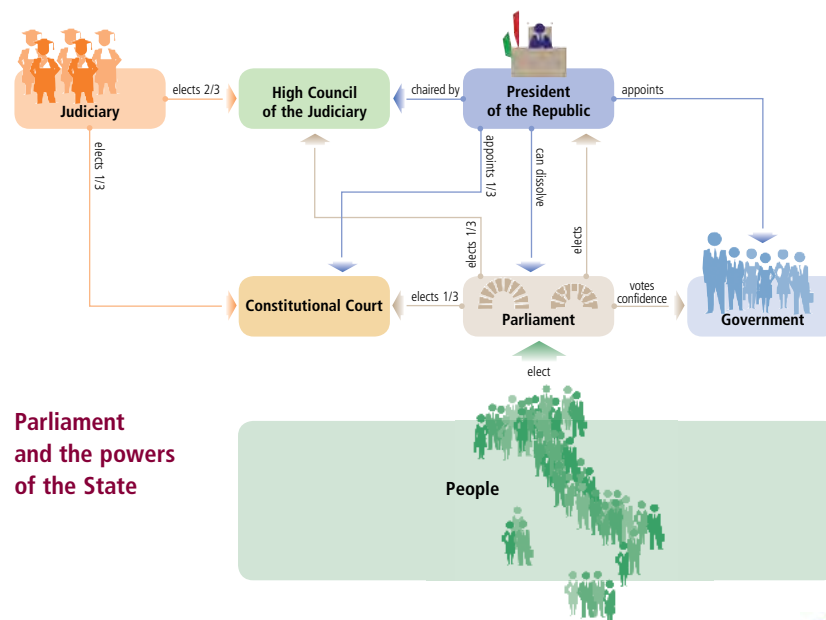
Judiciary

elects 2/3

High Council of the Judiciary

chaired by

President of the Republic

appoints

elects 1/3

appoints 1/3

can dissolve

elects 1/3

elects

Constitutional Court

elects 1/3

Parliament

votes confidence

Government

elect

Parliament and the powers of the State

People